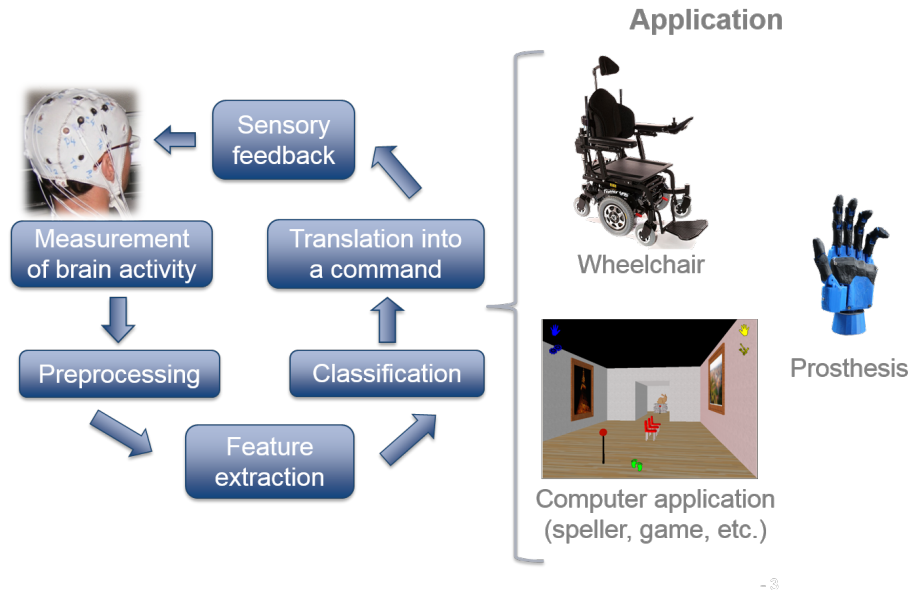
Application

Sensory feedback

Measurement of brain activity

Translation into a command

Preprocessing

Classification

Feature extraction

Wheelchair

Prosthesis

Computer application (speller, game, etc.)

- 3